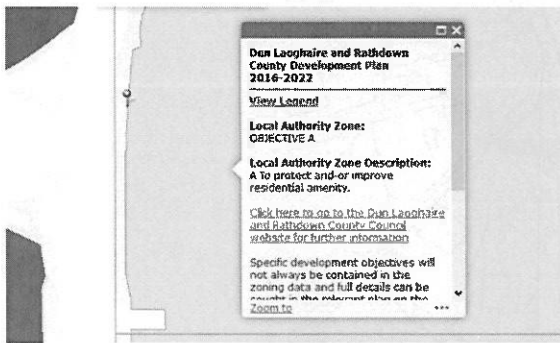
Dun Laoghaire and Rathdown County Development Plan 2016-2022

View Legend

Local Authority Zone:
OBJECTIVE A

Local Authority Zone Description:
A To protect and-or improve residential amenity.

Click here to go to the Dun Laoghaire and Rathdown County Council website for further information

Specific development objectives will not always be contained in the zoning data and full details can be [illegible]

Zoom to